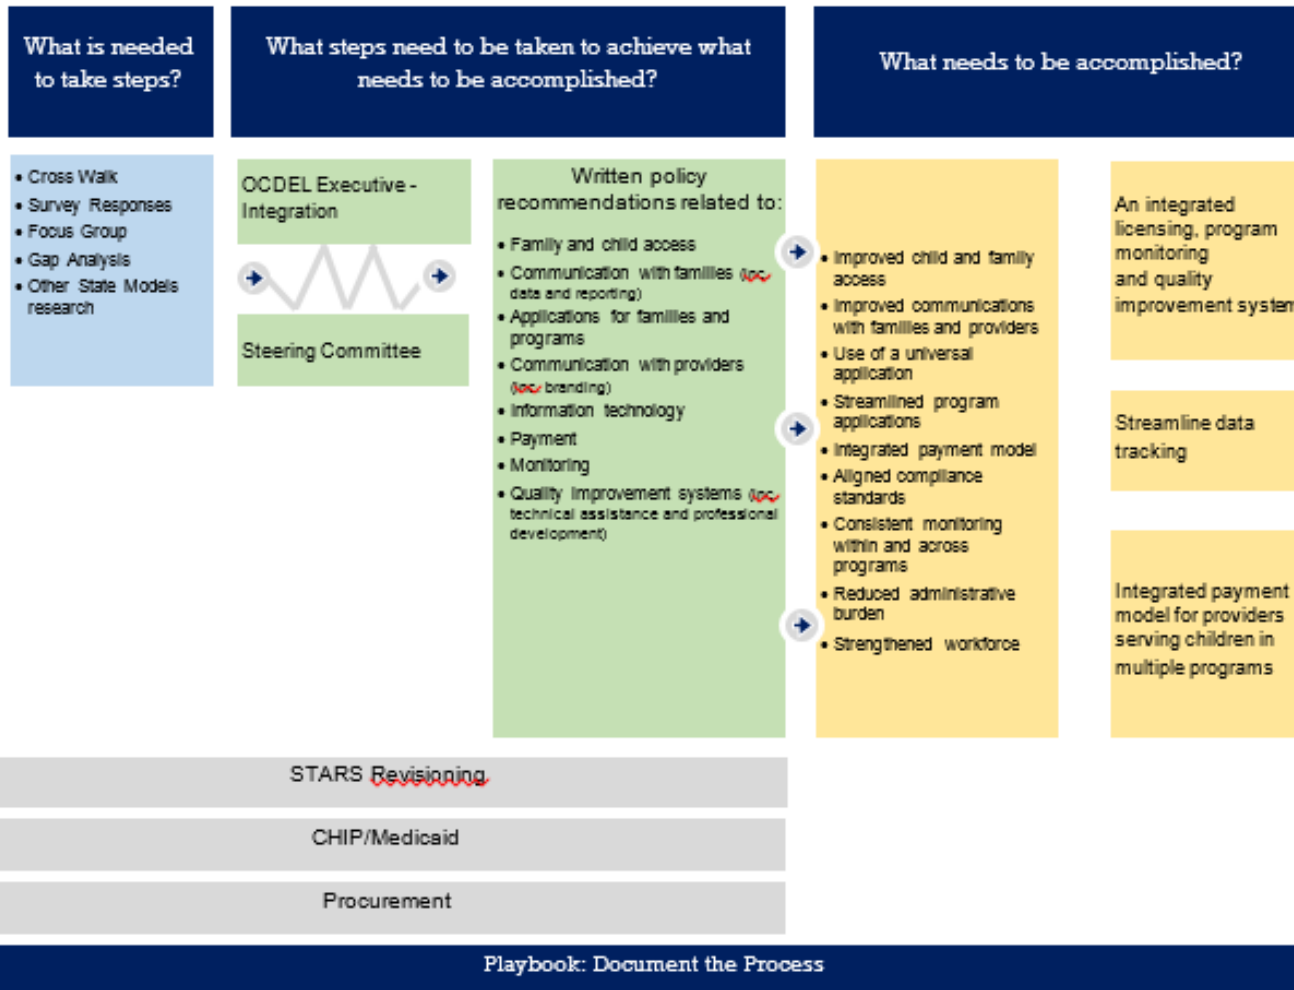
What is needed to take steps?

What steps need to be taken to achieve what needs to be accomplished?

What needs to be accomplished?

• Cross Walk
• Survey Responses
• Focus Group
• Gap Analysis
• Other State Models research

OCDEL Executive - Integration

Steering Committee

Written policy recommendations related to:

• Family and child access
• Communication with families (inc data and reporting)
• Applications for families and programs
• Communication with providers (inc branding)
• Information technology
• Payment
• Monitoring
• Quality improvement systems (inc technical assistance and professional development)

• Improved child and family access
• Improved communications with families and providers
• Use of a universal application
• Streamlined program applications
• Integrated payment model
• Aligned compliance standards
• Consistent monitoring within and across programs
• Reduced administrative burden
• Strengthened workforce

An integrated licensing, program monitoring and quality improvement system

Streamline data tracking

Integrated payment model for providers serving children in multiple programs

STARS Revisioning

CHIP/Medicaid

Procurement

Playbook: Document the Process